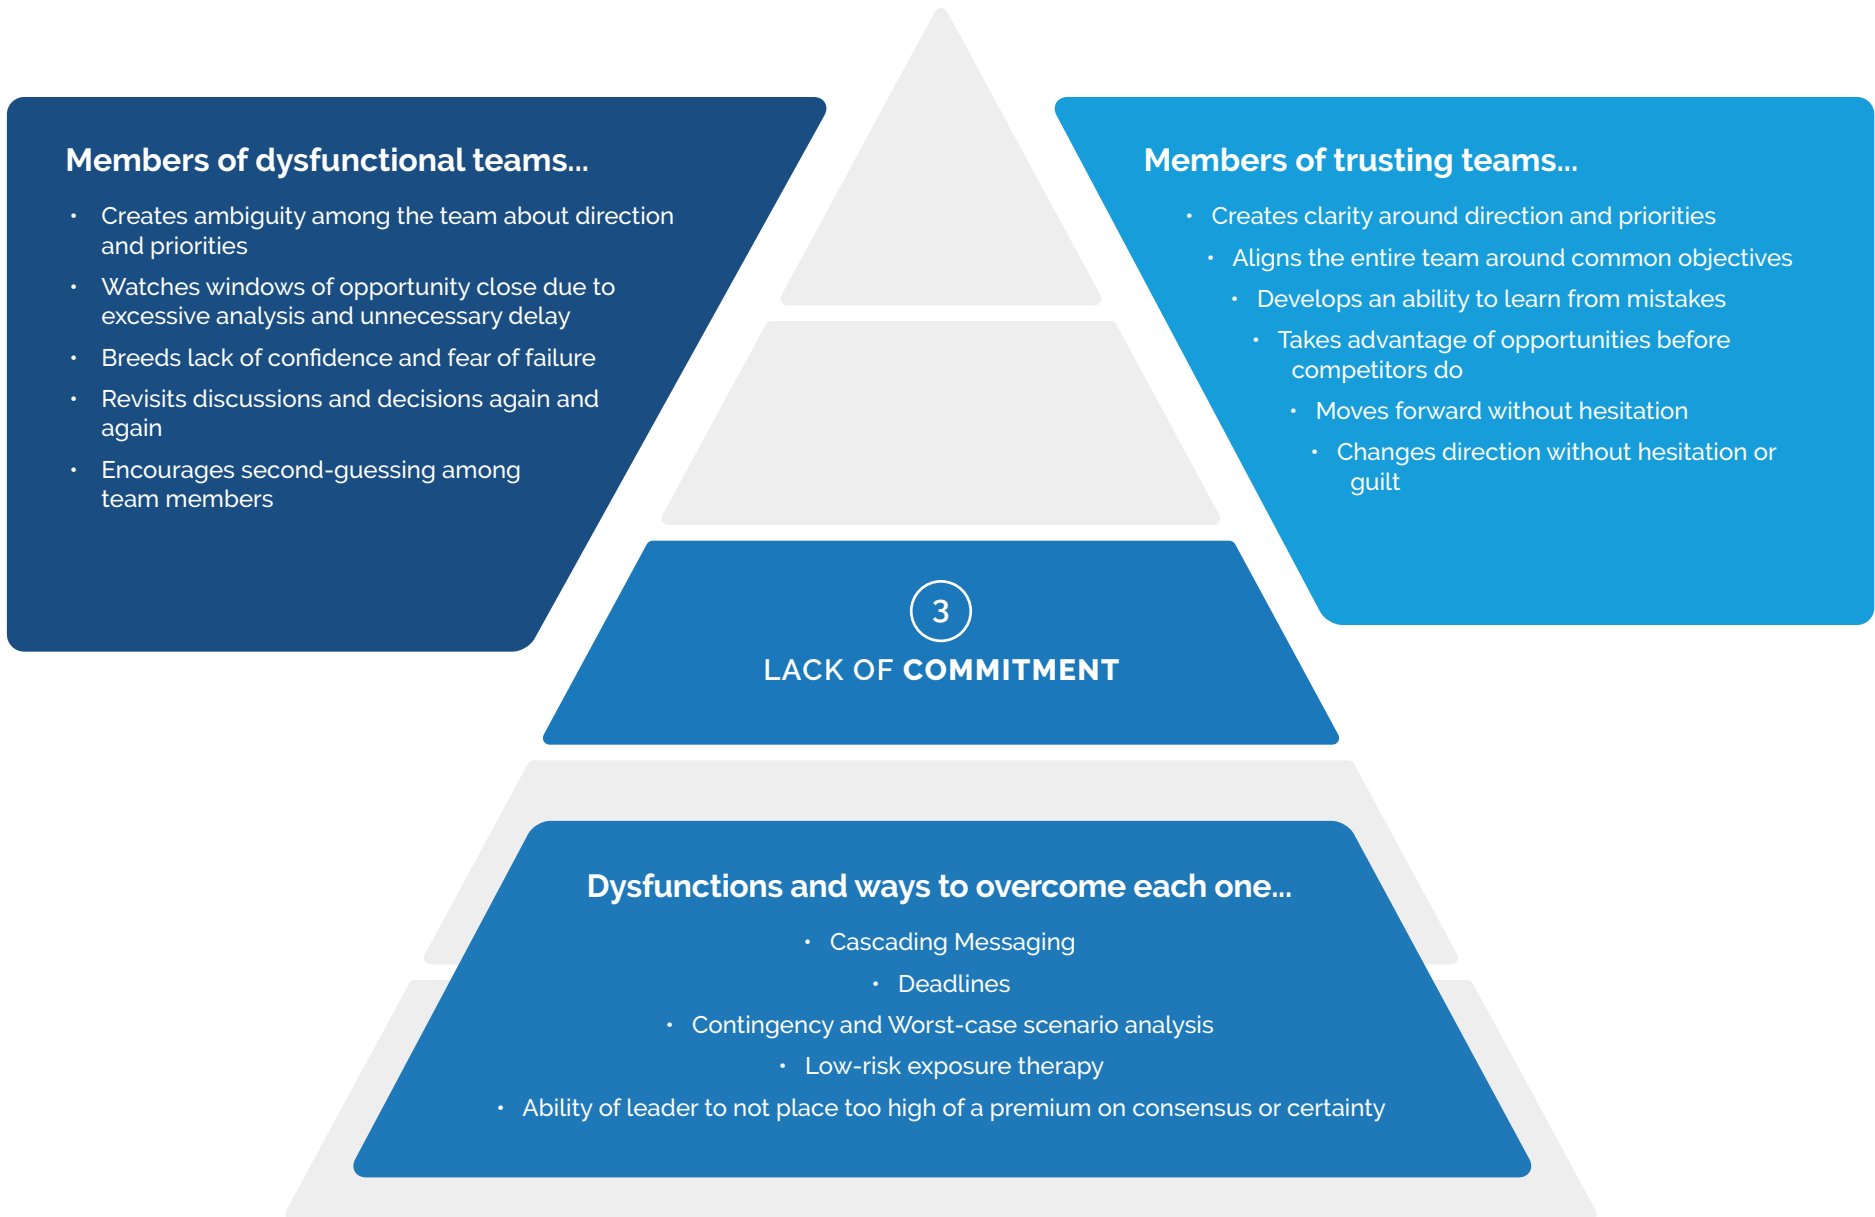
Members of dysfunctional teams...

- Creates ambiguity among the team about direction and priorities
- Watches windows of opportunity close due to excessive analysis and unnecessary delay
- Breeds lack of confidence and fear of failure
- Revisits discussions and decisions again and again
- Encourages second-guessing among team members

Members of trusting teams...

- Creates clarity around direction and priorities
- Aligns the entire team around common objectives
- Develops an ability to learn from mistakes
- Takes advantage of opportunities before competitors do
- Moves forward without hesitation
- Changes direction without hesitation or guilt

3
LACK OF COMMITMENT

Dysfunctions and ways to overcome each one...

- Cascading Messaging
- Deadlines
- Contingency and Worst-case scenario analysis
- Low-risk exposure therapy
- Ability of leader to not place too high of a premium on consensus or certainty